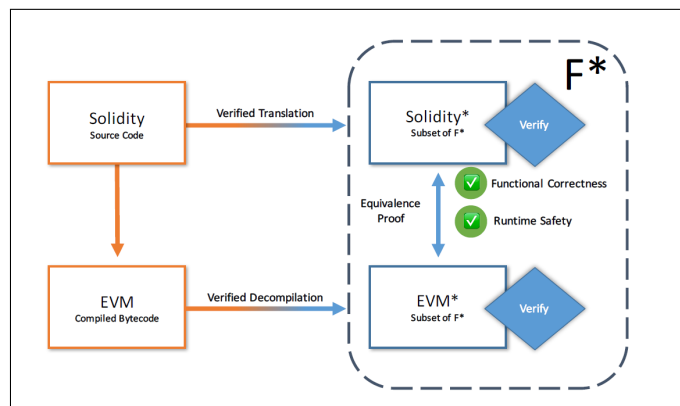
F*

Solidity
Source Code

Verified Translation

Solidity*
Subset of F*

Verify

Functional Correctness

Equivalence Proof

Runtime Safety

EVM
Compiled Bytecode

Verified Decompilation

EVM*
Subset of F*

Verify